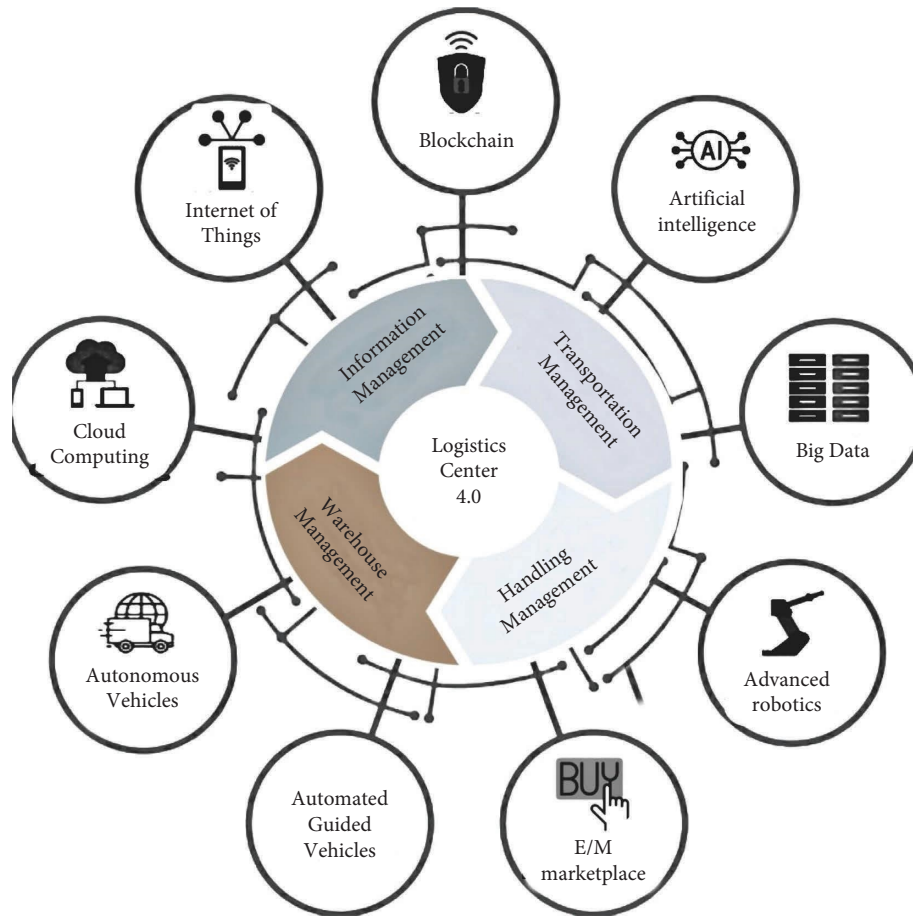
Blockchain

AI

Artificial intelligence

Internet of Things

Cloud Computing

Big Data

Information Management

Transportation Management

Logistics Center 4.0

Warehouse Management

Handling Management

Autonomous Vehicles

Advanced robotics

Automated Guided Vehicles

BUY

E/M marketplace